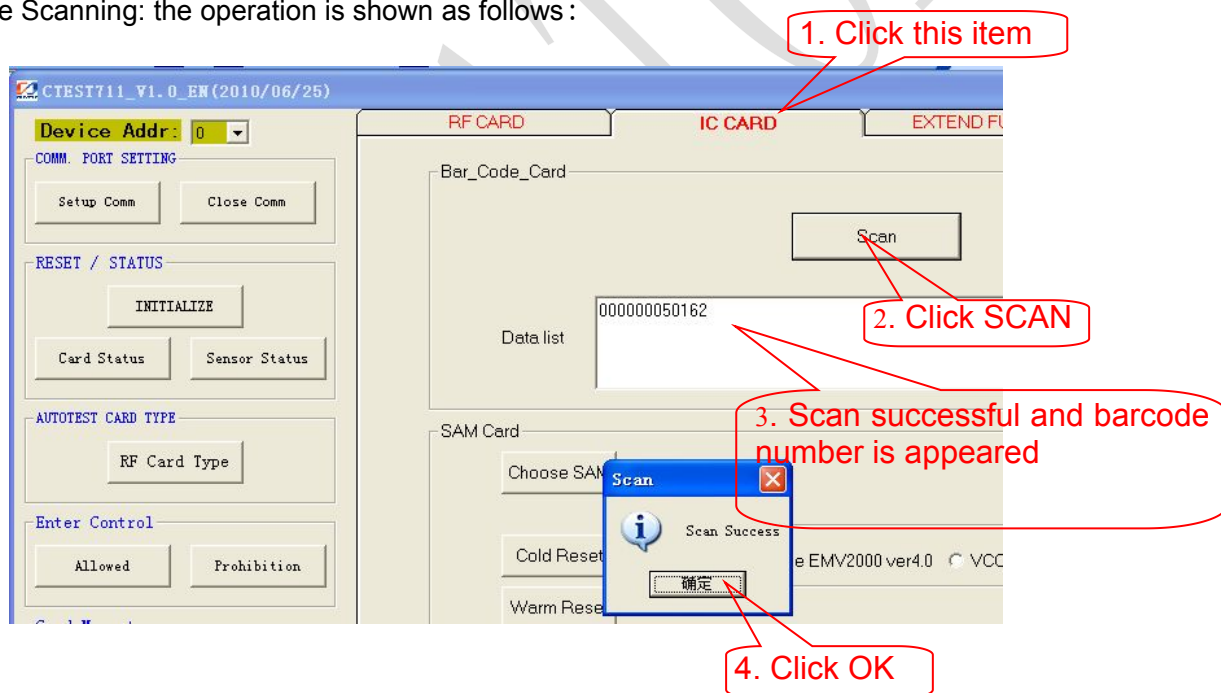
e Scanning: the operation is shown as follows:

1. Click this item

CTEST711_V1.0_EN(2010/06/25)

Device Addr: 0

COMM. PORT SETTING

Setup Comm

Close Comm

RESET / STATUS

INITIALIZE

Card Status

Sensor Status

AUTOTEST CARD TYPE

RF Card Type

Enter Control

Allowed

Prohibition

RF CARD

IC CARD

EXTEND FU

Bar_Code_Card

Scan

2. Click SCAN

Data list

000000050162

3. Scan successful and barcode number is appeared

SAM Card

Choose SAM

Scan

Scan Success

确定

Cold Reset

e EMV2000 ver4.0

VCC

Warm Rese

4. Click OK